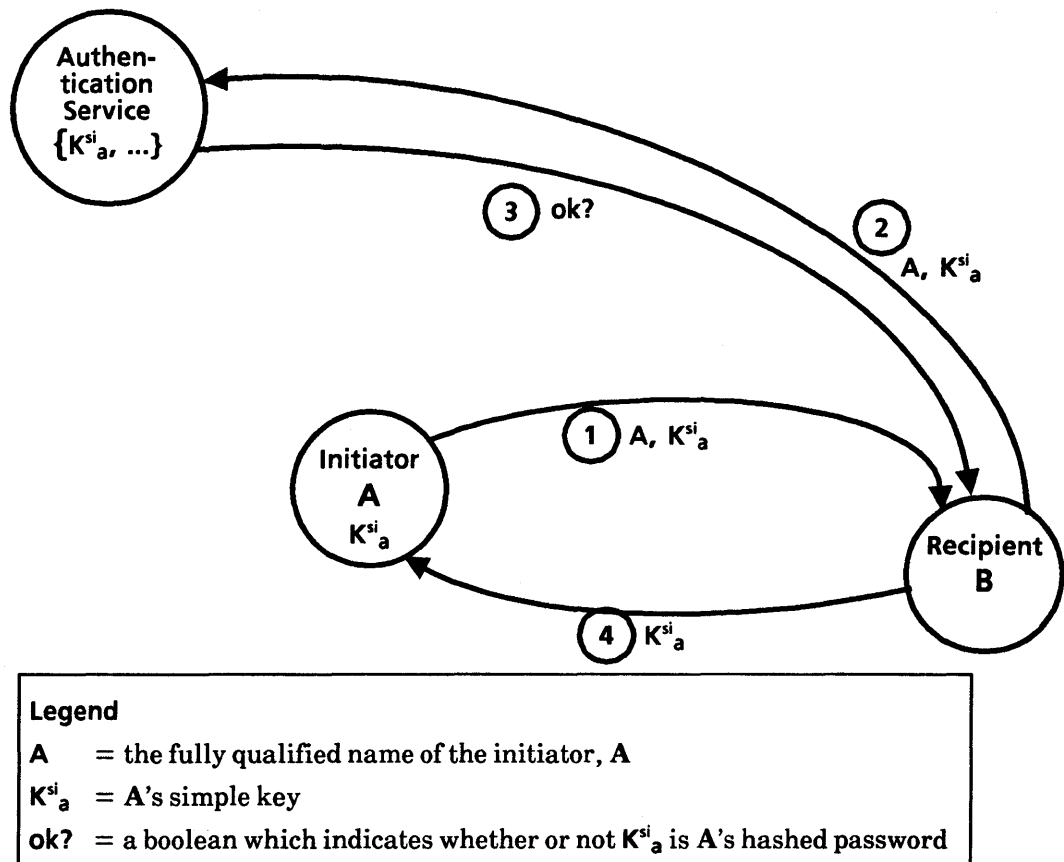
Authentication Service $\{K^{si}_{a}, ...\}$

3 ok?

2 A, $K^{si}_{a}$

1 A, $K^{si}_{a}$

Initiator A $K^{si}_{a}$

Recipient B

4 $K^{si}_{a}$

Legend

A = the fully qualified name of the initiator, A

$K^{si}_{a}$ = A's simple key

ok? = a boolean which indicates whether or not $K^{si}_{a}$ is A's hashed password